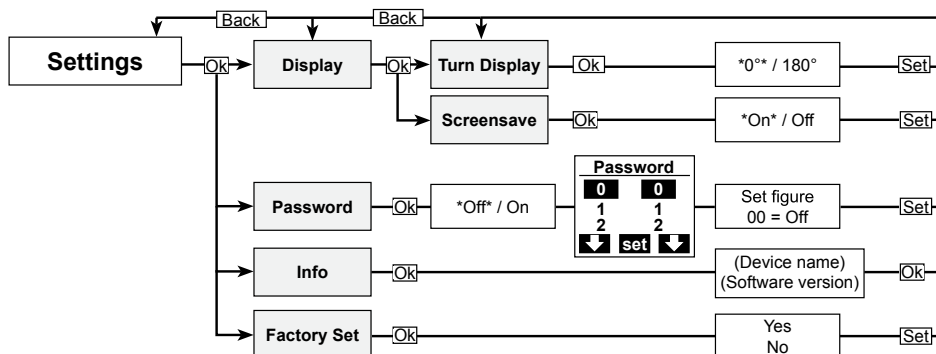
Back
Back
Settings
Ok
Display
Ok
Turn Display
Ok
*0°* / 180°
Set
Screensave
Ok
*On* / Off
Set
Password
Ok
*Off* / On
Password
0 0
1 1
2 2
set
Set figure
00 = Off
Set
Info
Ok
(Device name)
(Software version)
Ok
Factory Set
Ok
Yes
No
Set